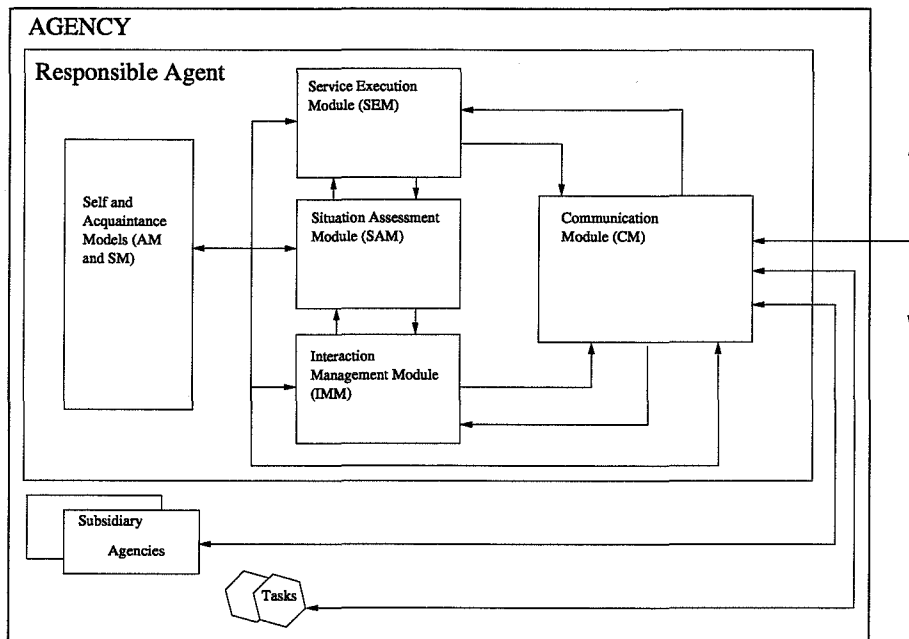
AGENCY

Responsible Agent

Service Execution Module (SEM)

Self and Acquaintance Models (AM and SM)

Situation Assessment Module (SAM)

Communication Module (CM)

Interaction Management Module (IMM)

Subsidiary Agencies

Tasks